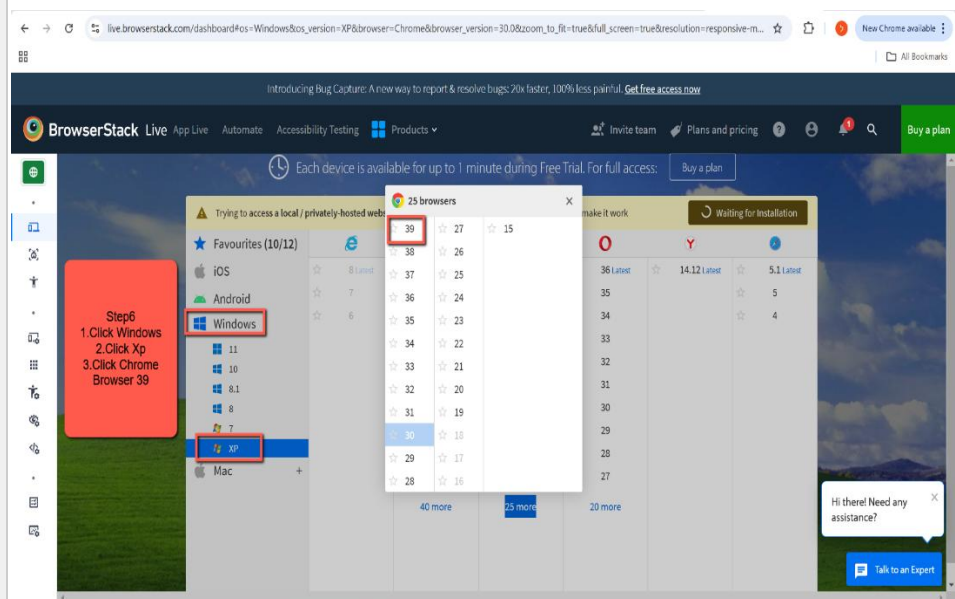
live.browserstack.com/dashboard#os=Windows&os_version=XP&browser=Chrome&browser_version=30.0&zoom_to_fit=true&full_screen=true&resolution=responsive-m...

New Chrome available

All Bookmarks

Introducing Bug Capture: A new way to report & resolve bugs: 20x faster, 100% less painful. Get free access now

BrowserStack Live App Live Automate Accessibility Testing Products Invite team Plans and pricing Buy a plan

Each device is available for up to 1 minute during Free Trial. For full access: Buy a plan

Trying to access a local / privately-hosted web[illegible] make it work Waiting for Installation

Favourites (10/12)

iOS

Android

Windows

11

10

8.1

8

7

XP

Mac +

Step6
1.Click Windows
2.Click Xp
3.Click Chrome Browser 39

25 browsers ×

| | | |
|---|---|---|
| 39 | 27 | 15 |
| 38 | 26 | |
| 37 | 25 | |
| 36 | 24 | |
| 35 | 23 | |
| 34 | 22 | |
| 33 | 21 | |
| 32 | 20 | |
| 31 | 19 | |
| 30 | 18 | |
| 29 | 17 | |
| 28 | 16 | |

8 Latest
7
6

36 Latest
35
34
33
32
31
30
29
28
27

14.12 Latest

5.1 Latest
5
4

40 more 25 more 20 more

Hi there! Need any assistance?

Talk to an Expert